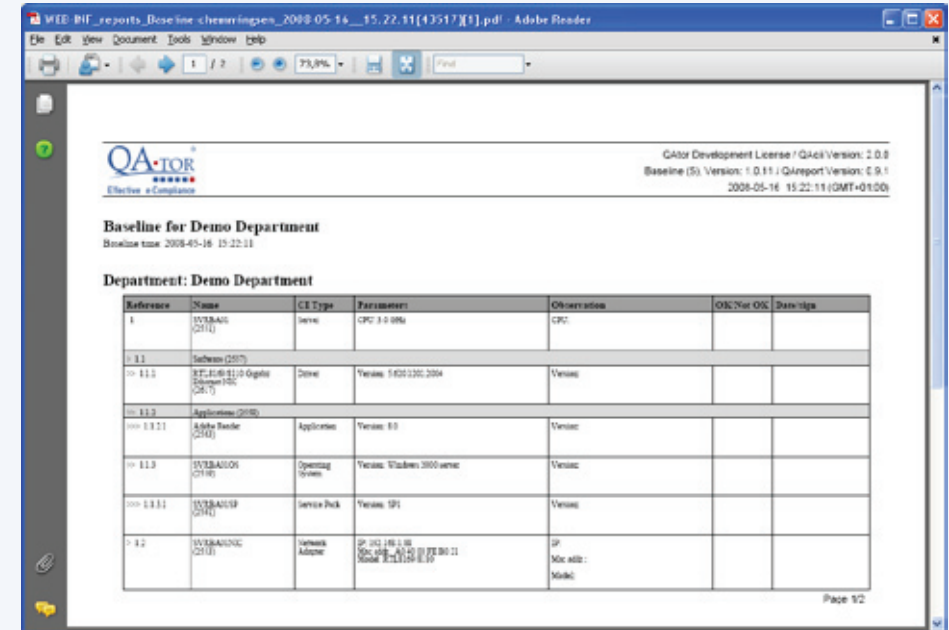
WEB-INF_reports_Baseline chemringsen_2008-05-16__15.22.11[43517][1].pdf - Adobe Reader

File Edit View Document Tools Window Help

1 / 2 73,0% Find

QA-TOR
Effective e-Compliance

QAtor Development License / QAcli Version: 2.0.0
Baseline (S) Version: 1.0.11 / QAreport Version: 0.9.1
2008-05-16 15:22:11 (GMT+01:00)

Baseline for Demo Department
Baseline time: 2008-05-16 15:22:11

Department: Demo Department

| Reference | Name | CI Type | Parameters | Observation | OK/Not OK | Date/sign |
|---|---|---|---|---|---|---|
| 1 | SVRBAS01 (2511) | Server | CPU: 3.0 GHz | CPU: | | |
| > 1.1 | Software (2557) | | | | | |
| >> 1.1.1 | BTLJ1E/BS110 Gigabit Ethernet NIC (2617) | Driver | Version: 5.8203200.2004 | Version: | | |
| >> 1.1.2 | Applications (2058) | | | | | |
| >>> 1.1.2.1 | Adobe Reader (2582) | Application | Version: 8.0 | Version: | | |
| >> 1.1.3 | SVRBAS1OS (2516) | Operating System | Version: Windows 2000 server | Version: | | |
| >>> 1.1.3.1 | SVRBAS1SP (2591) | Service Pack | Version: SP1 | Version: | | |
| > 1.2 | SVRBAS1NIC (2513) | Network Adapter | IP: 192.168.1.00 Mac addr: A0.42.00.FE.B0.21 Model: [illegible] | IP: Mac addr.: Model: | | |

Page 1/2